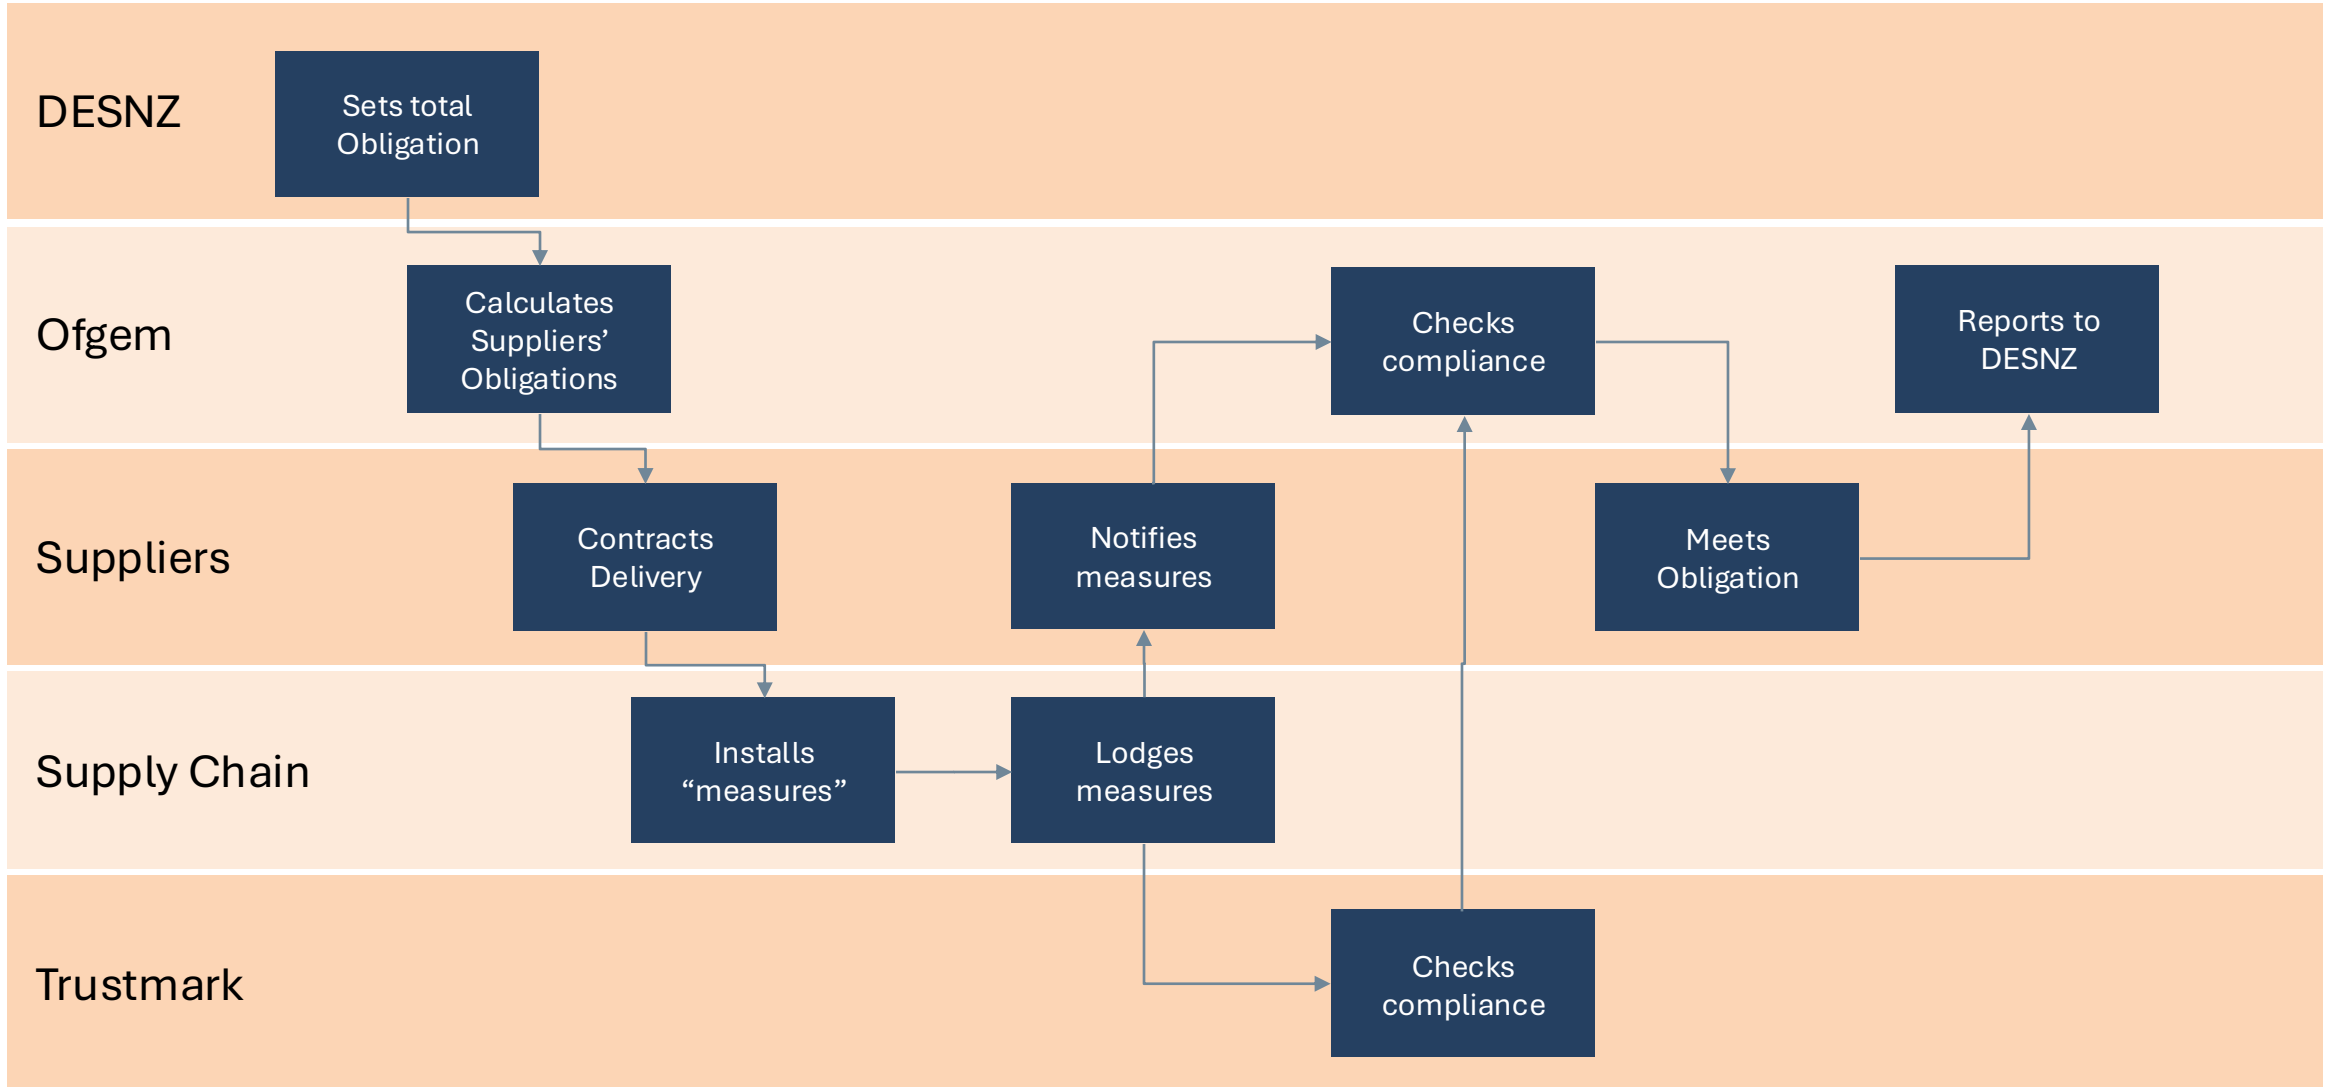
DESNZ

Sets total Obligation

Ofgem

Calculates Suppliers' Obligations

Checks compliance

Reports to DESNZ

Suppliers

Contracts Delivery

Notifies measures

Meets Obligation

Supply Chain

Installs "measures"

Lodges measures

Trustmark

Checks compliance